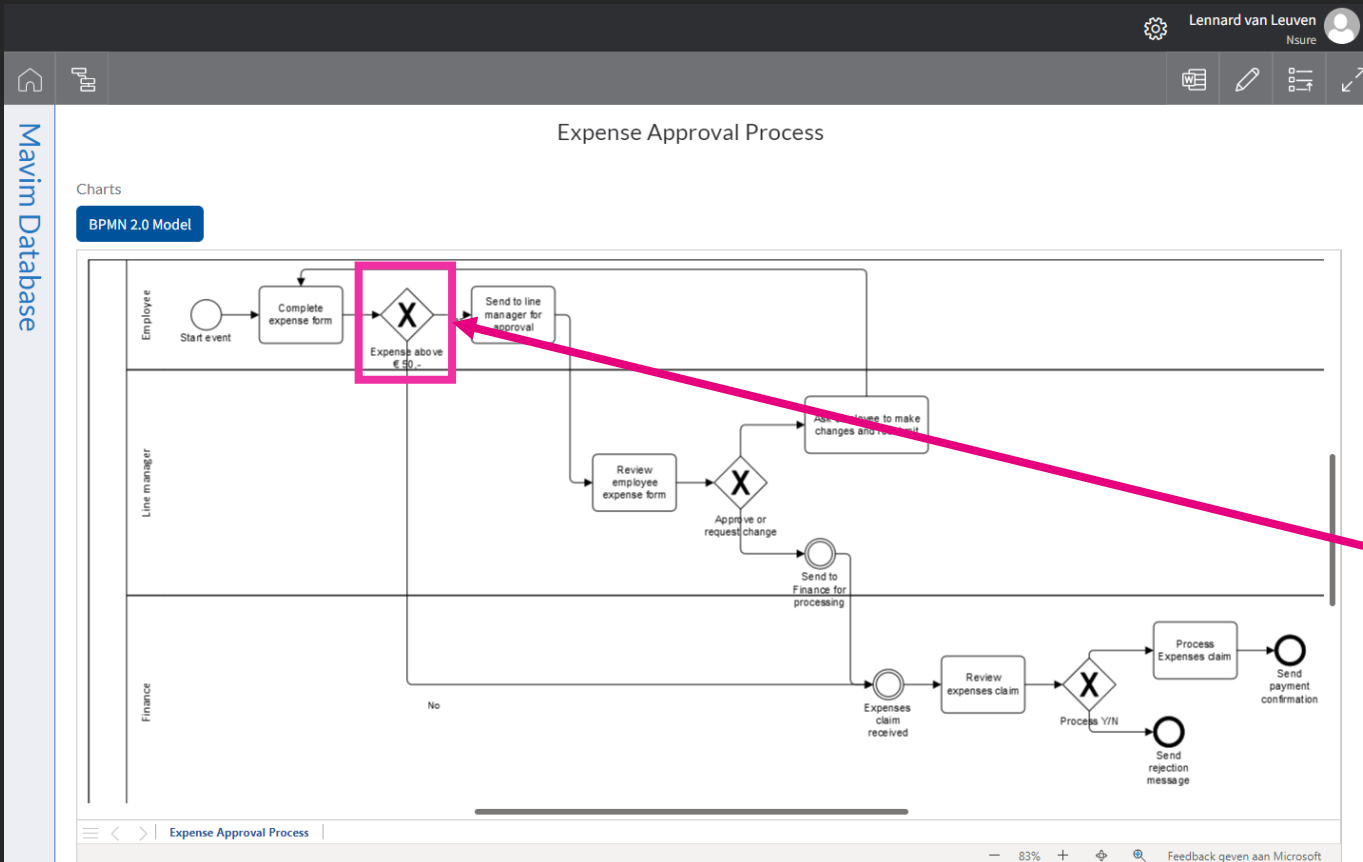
Lennard van Leuven
Nsure

Mavim Database

Expense Approval Process

Charts

BPMN 2.0 Model

Employee

Start event

Complete expense form

X

Expense above € 50,-

Send to line manager for approval

Line manager

Ask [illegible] to make changes and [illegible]

Review employee expense form

X

Approve or request change

Send to Finance for processing

Finance

No

Expenses claim received

Review expenses claim

X

Process Y/N

Process Expenses claim

Send payment confirmation

Send rejection message

Expense Approval Process

— 83% +

Feedback geven aan Microsoft